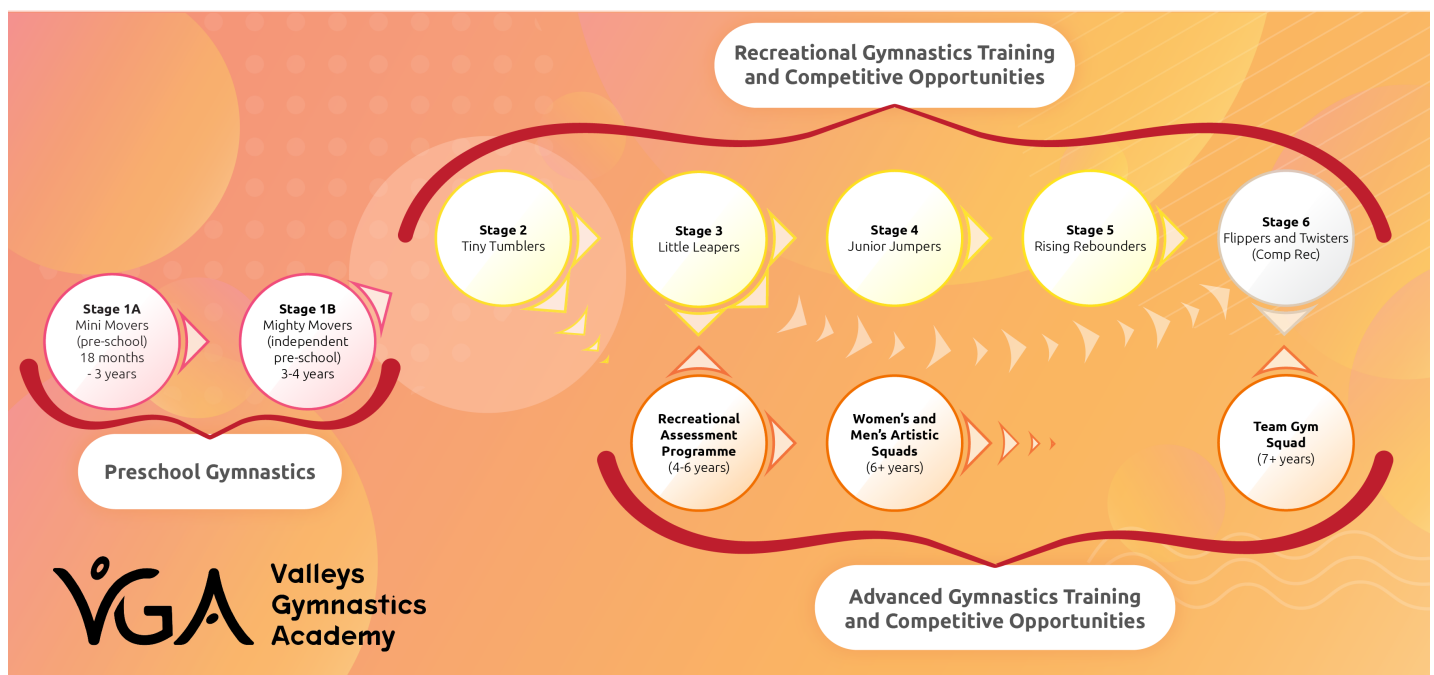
Recreational Gymnastics Training and Competitive Opportunities

Stage 1A
Mini Movers
(pre-school)
18 months
- 3 years

Stage 1B
Mighty Movers
(independent pre-school)
3-4 years

Preschool Gymnastics

Stage 2
Tiny Tumblers

Stage 3
Little Leapers

Stage 4
Junior Jumpers

Stage 5
Rising Rebounders

Stage 6
Flippers and Twisters
(Comp Rec)

Recreational Assessment Programme
(4-6 years)

Women's and Men's Artistic Squads
(6+ years)

Team Gym Squad
(7+ years)

Advanced Gymnastics Training and Competitive Opportunities

VGA
Valleys Gymnastics Academy